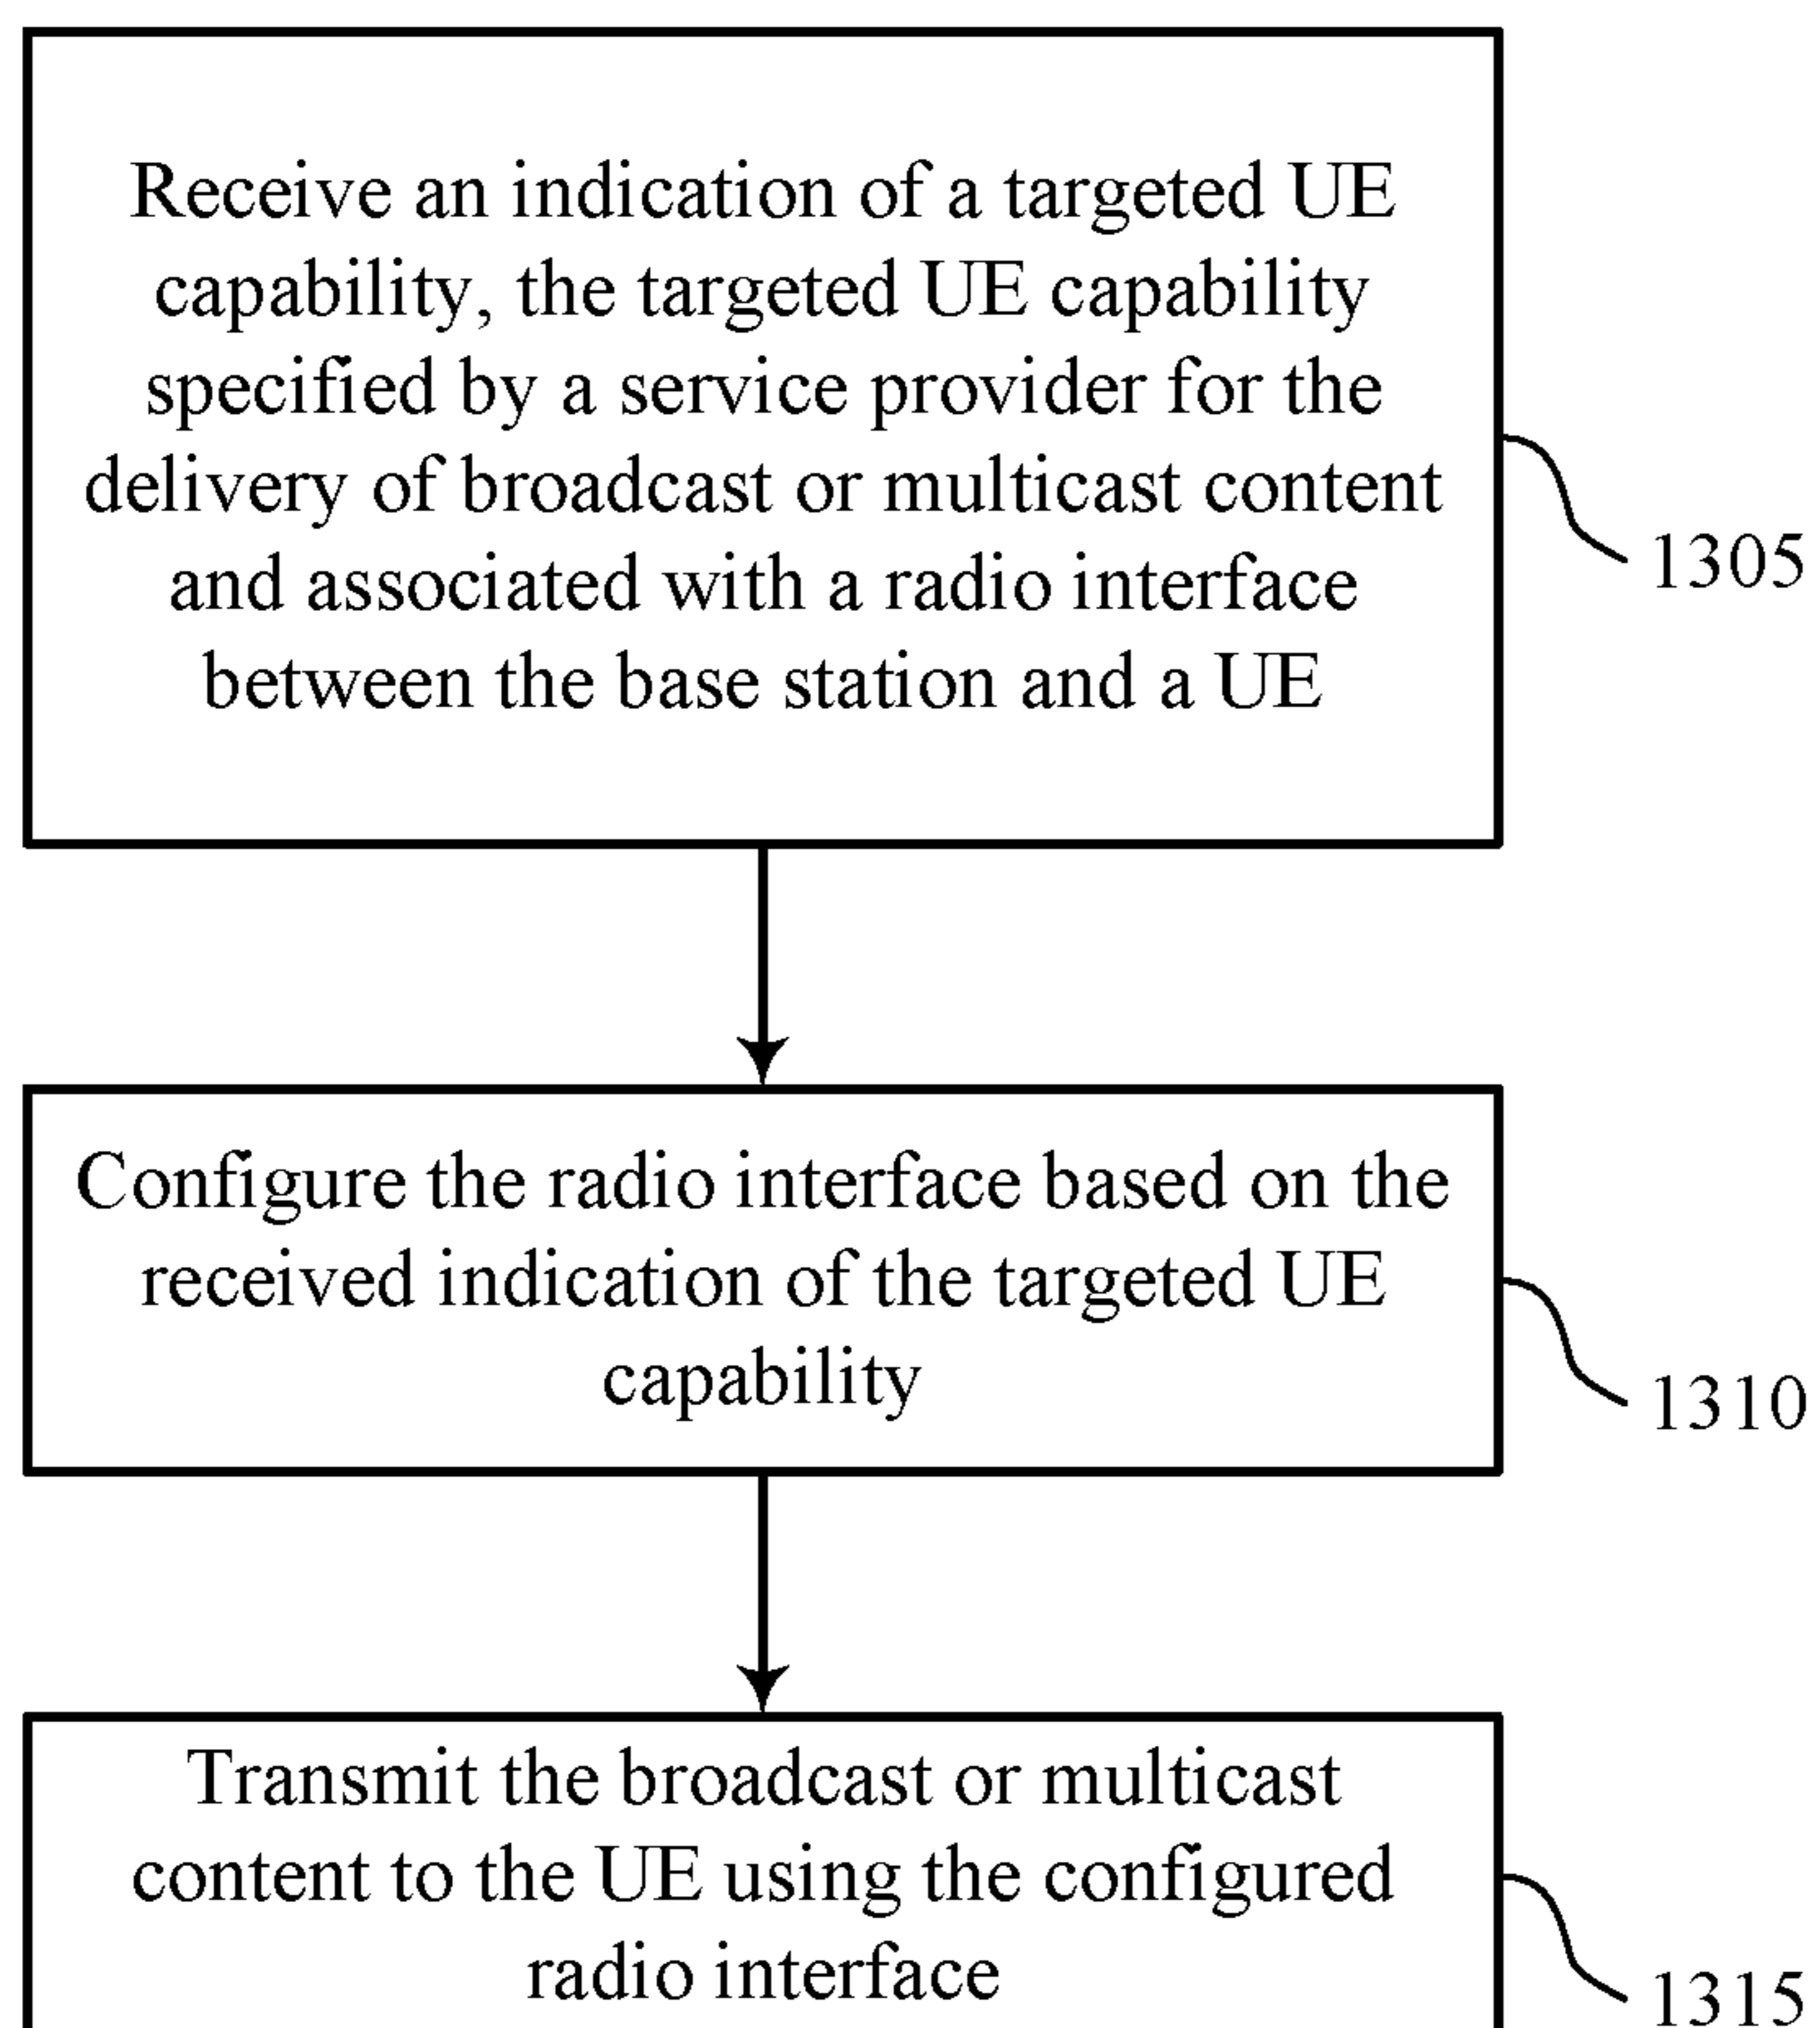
Receive an indication of a targeted UE capability, the targeted UE capability specified by a service provider for the delivery of broadcast or multicast content and associated with a radio interface between the base station and a UE

1305

Configure the radio interface based on the received indication of the targeted UE capability

1310

Transmit the broadcast or multicast content to the UE using the configured radio interface

1315